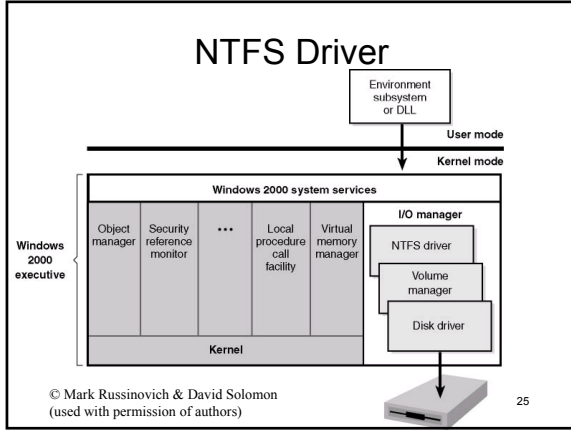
NTFS Driver

Environment subsystem or DLL

User mode

Kernel mode

Windows 2000 system services

Windows 2000 executive

Object manager

Security reference monitor

• • •

Local procedure call facility

Virtual memory manager

I/O manager

NTFS driver

Volume manager

Disk driver

Kernel

© Mark Russinovich & David Solomon (used with permission of authors)

25